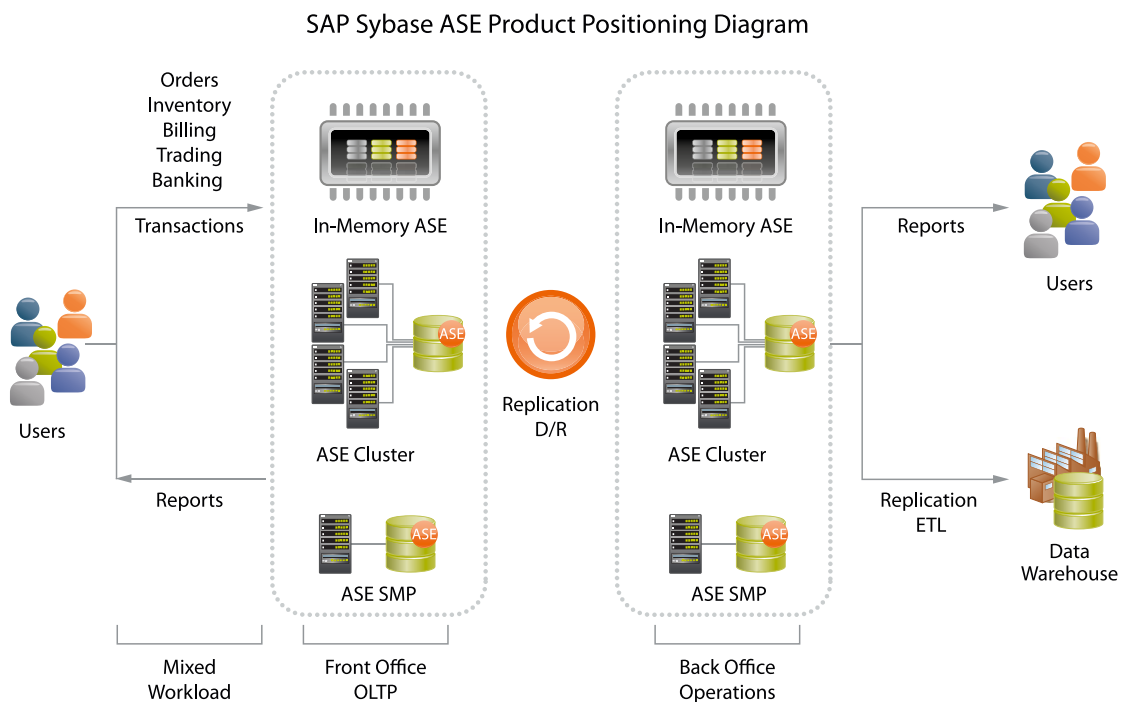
SAP Sybase ASE Product Positioning Diagram

Orders
Inventory
Billing
Trading
Banking

Transactions

Users

Reports

In-Memory ASE

ASE

ASE Cluster

ASE

ASE SMP

Replication
D/R

In-Memory ASE

ASE

ASE Cluster

ASE

ASE SMP

Reports

Users

Replication
ETL

Data
Warehouse

Mixed
Workload

Front Office
OLTP

Back Office
Operations